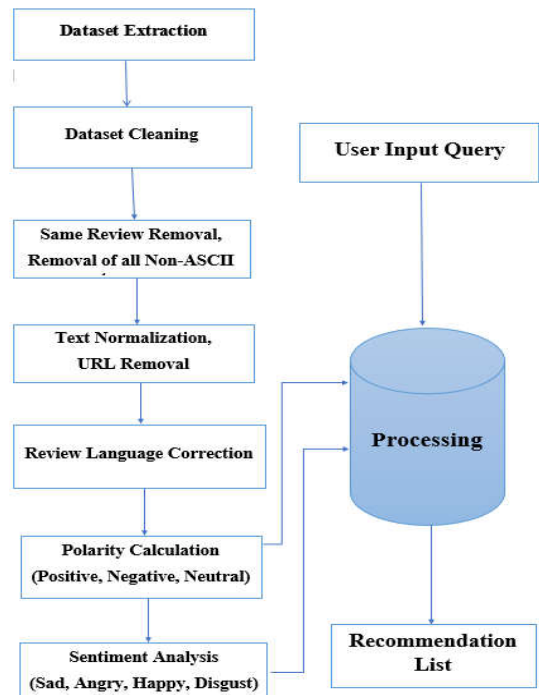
Dataset Extraction

Dataset Cleaning

Same Review Removal, Removal of all Non-ASCII

Text Normalization, URL Removal

Review Language Correction

Polarity Calculation (Positive, Negative, Neutral)

Sentiment Analysis (Sad, Angry, Happy, Disgust)

User Input Query

Processing

Recommendation List